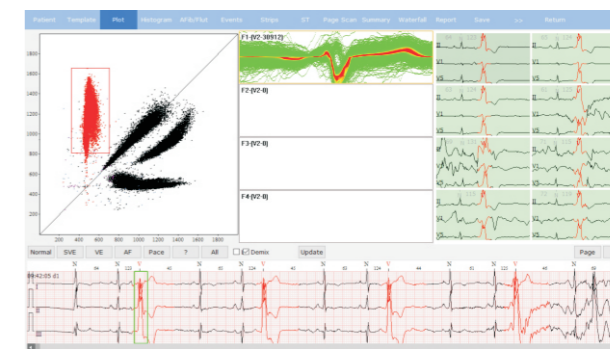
Patient Template Plot Histogram AF&Plot Events Strips ST Page Scan Summary Waterfall Report Save Return

1800
1600
1400
1200
1000
800
600
400
200
200 400 600 800 1000 1200 1400 1600 1800

F1-(V2-30912)
F2-(V2-0)
F3-(V2-0)
F4-(V2-0)

Normal SVE VE AF Pace ? All Demix Update Page

08:42:05 d1
N V N N V N N V N N V N V